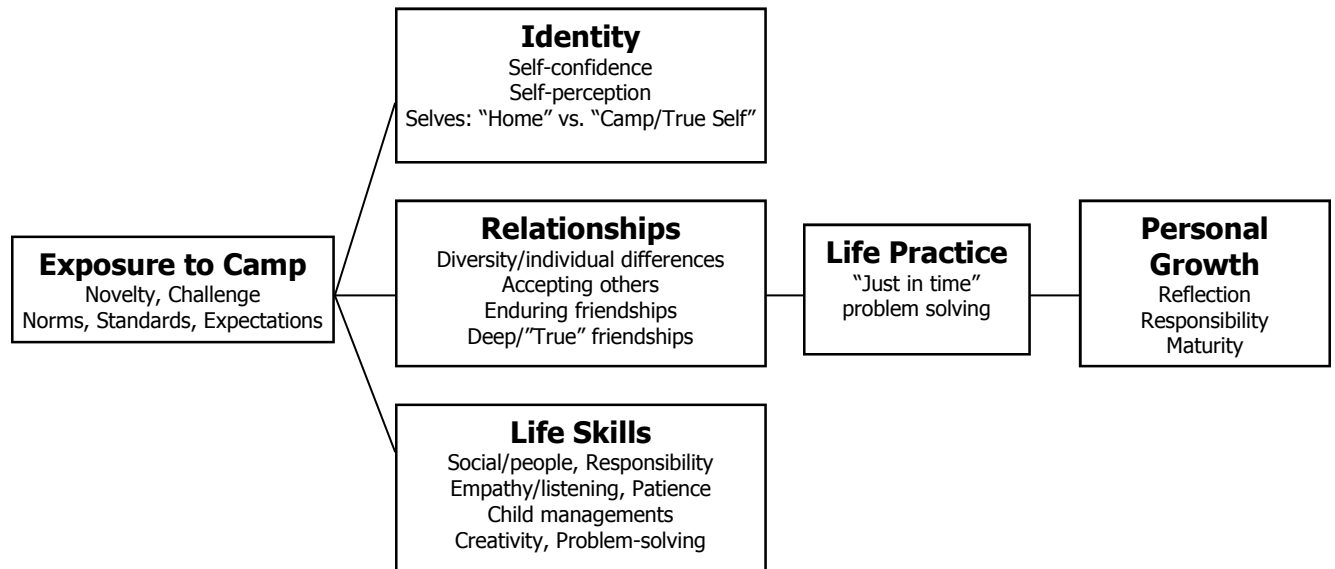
Identity
Self-confidence
Self-perception
Selves: "Home" vs. "Camp/True Self"

Exposure to Camp
Novelty, Challenge
Norms, Standards, Expectations

Relationships
Diversity/individual differences
Accepting others
Enduring friendships
Deep/"True" friendships

Life Practice
"Just in time" problem solving

Personal Growth
Reflection
Responsibility
Maturity

Life Skills
Social/people, Responsibility
Empathy/listening, Patience
Child managements
Creativity, Problem-solving